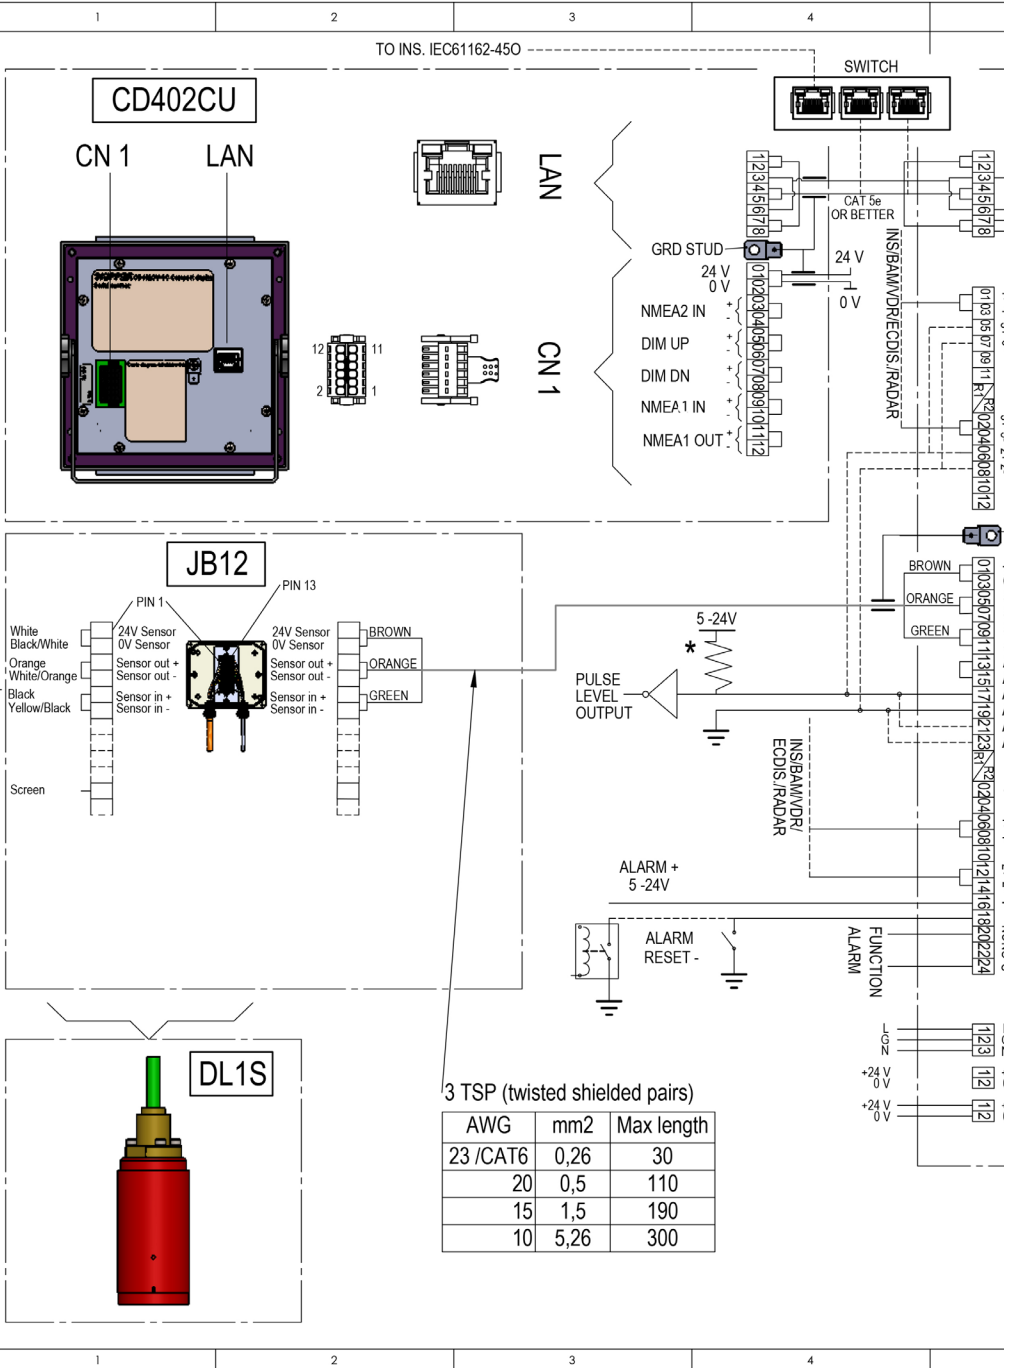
1 2 3 4

TO INS. IEC61162-450

SWITCH

CD402CU

CN 1 LAN

LAN

CN 1

12 11
2 1

1 2 3 4 5 6 7 8

CAT 5e OR BETTER

GRD STUD

24 V
0 V

24 V

0 V

INS/BAM/VDR/ECDIS/RADAR

01 02 03 04 05 06 07 08 09 10 11 12

NMEA2 IN
DIM UP
DIM DN
NMEA1 IN
NMEA1 OUT

1 2 3 4 5 6 7 8

01 03 05 07 09 11 R1
R2 02 04 06 08 10 12

JB12

PIN 1
PIN 13

White
Black/White
Orange
White/Orange
Black
Yellow/Black

24V Sensor
0V Sensor
Sensor out +
Sensor out -
Sensor in +
Sensor in -

24V Sensor
0V Sensor
Sensor out +
Sensor out -
Sensor in +
Sensor in -

BROWN
ORANGE
GREEN

Screen

5 -24V

*

PULSE LEVEL OUTPUT

BROWN
ORANGE
GREEN

01 03 05 07 09 11 13 15 17 19 21 23 R1
R2 02 04 06 08 10 12 14 16 18 20 22 24

INS/BAM/VDR/ ECDIS/RADAR

ALARM +
5 -24V

ALARM RESET -

FUNCTION ALARM

L G N

1 2 3

+24 V
0 V

1 2

+24 V
0 V

1 2

DL1S

3 TSP (twisted shielded pairs)

| AWG | mm2 | Max length |
|---|---|---|
| 23 /CAT6 | 0,26 | 30 |
| 20 | 0,5 | 110 |
| 15 | 1,5 | 190 |
| 10 | 5,26 | 300 |

1 2 3 4